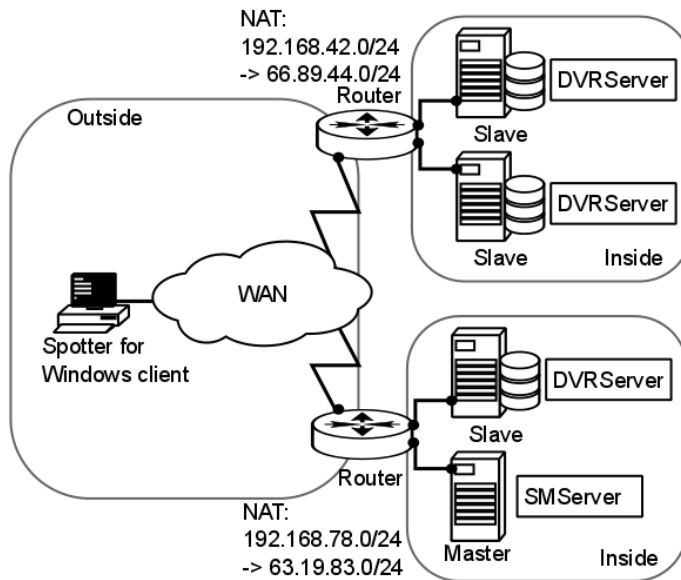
NAT:
192.168.42.0/24
-> 66.89.44.0/24

Router

Outside

DVRServer

Slave

DVRServer

Slave

Inside

WAN

Spotter for Windows client

DVRServer

Slave

SMServer

Master

Inside

Router

NAT:
192.168.78.0/24
-> 63.19.83.0/24